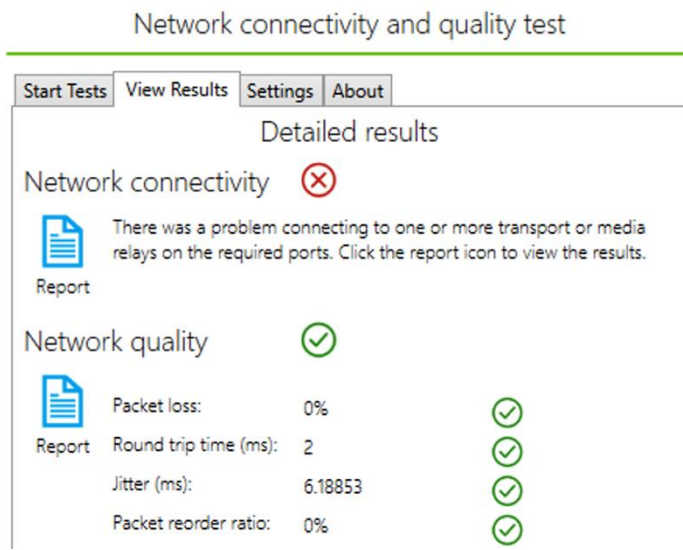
Network connectivity and quality test

Start Tests | View Results | Settings | About

Detailed results

Network connectivity

Report

There was a problem connecting to one or more transport or media relays on the required ports. Click the report icon to view the results.

Network quality

Report

| | |
|---|---|
| Packet loss: | 0% |
| Round trip time (ms): | 2 |
| Jitter (ms): | 6.18853 |
| Packet reorder ratio: | 0% |